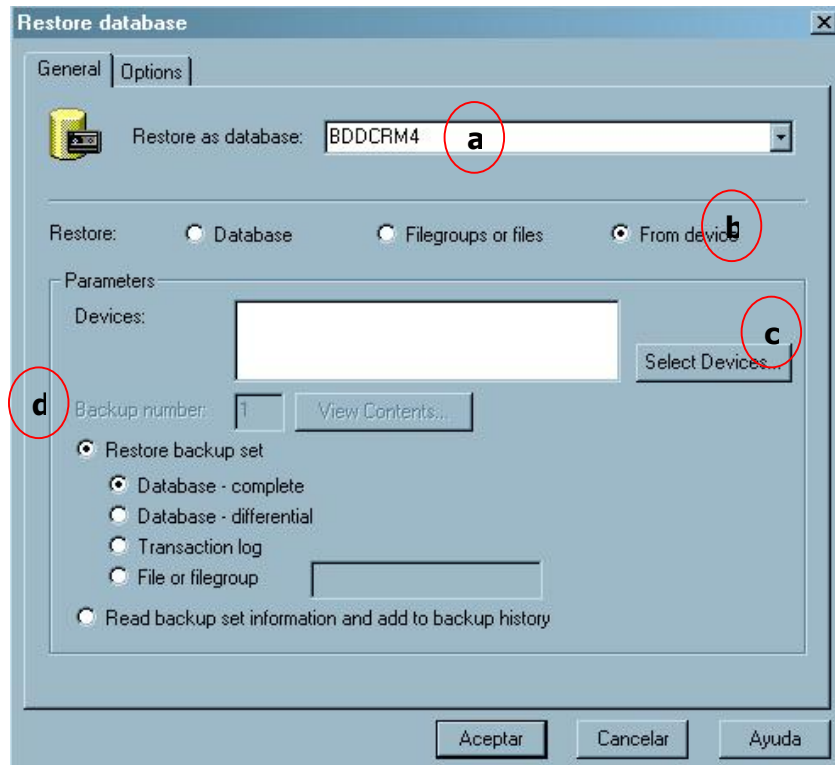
Restore database

General | Options

Restore as database: BDDCRM4 a

Restore: Database Filegroups or files From device b

Parameters

Devices:

c

Select Devices...

d

Backup number: 1 View Contents...

Restore backup set

Database - complete

Database - differential

Transaction log

File or filegroup

Read backup set information and add to backup history

Aceptar Cancelar Ayuda